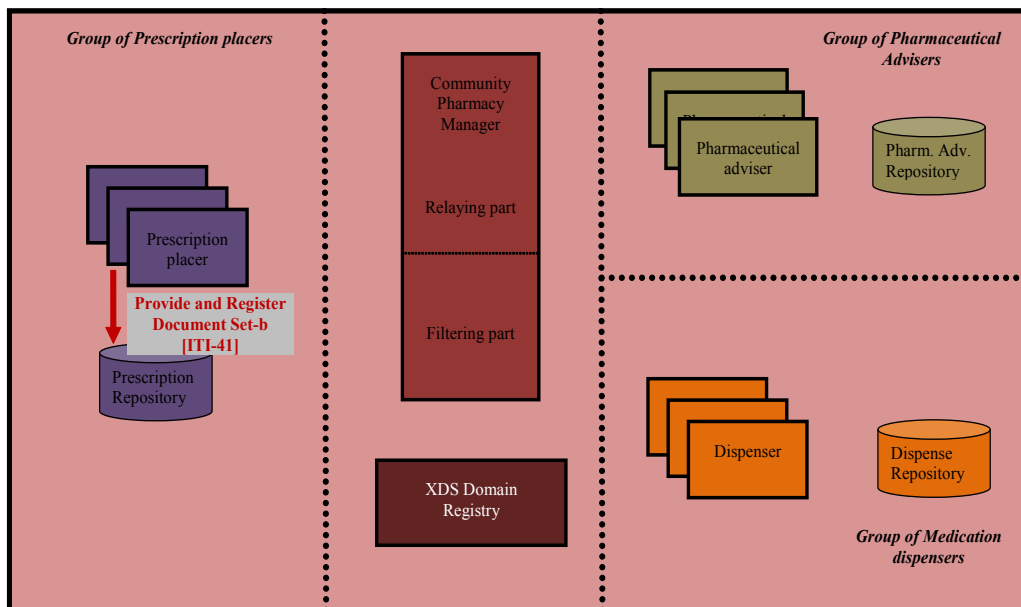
Group of Prescription placers

Prescription placer

Provide and Register Document Set-b [ITI-41]

Prescription Repository

Community Pharmacy Manager

Relaying part

Filtering part

XDS Domain Registry

Group of Pharmaceutical Advisers

Pharmaceutical adviser

Pharm. Adv. Repository

Dispenser

Dispense Repository

Group of Medication dispensers